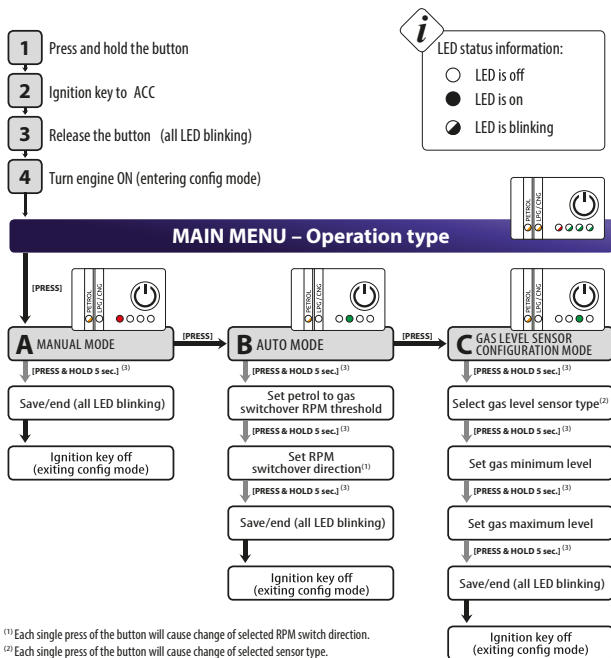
1 Press and hold the button

2 Ignition key to ACC

3 Release the button (all LED blinking)

4 Turn engine ON (entering config mode)

i LED status information:
LED is off
LED is on
LED is blinking

PETROL LPG / CNG

MAIN MENU – Operation type

[PRESS]

PETROL LPG / CNG

A MANUAL MODE

[PRESS & HOLD 5 sec.] $^{(3)}$

Save/end (all LED blinking)

Ignition key off (exiting config mode)

[PRESS]

PETROL LPG / CNG

B AUTO MODE

[PRESS & HOLD 5 sec.] $^{(3)}$

Set petrol to gas switchover RPM threshold

[PRESS & HOLD 5 sec.] $^{(3)}$

Set RPM switchover direction$^{(1)}$

[PRESS & HOLD 5 sec.] $^{(3)}$

Save/end (all LED blinking)

Ignition key off (exiting config mode)

[PRESS]

PETROL LPG / CNG

C GAS LEVEL SENSOR CONFIGURATION MODE

[PRESS & HOLD 5 sec.] $^{(3)}$

Select gas level sensor type$^{(2)}$

[PRESS & HOLD 5 sec.] $^{(3)}$

Set gas minimum level

[PRESS & HOLD 5 sec.] $^{(3)}$

Set gas maximum level

[PRESS & HOLD 5 sec.] $^{(3)}$

Save/end (all LED blinking)

Ignition key off (exiting config mode)

$^{(1)}$ Each single press of the button will cause change of selected RPM switch direction.
$^{(2)}$ Each single press of the button will cause change of selected sensor type.